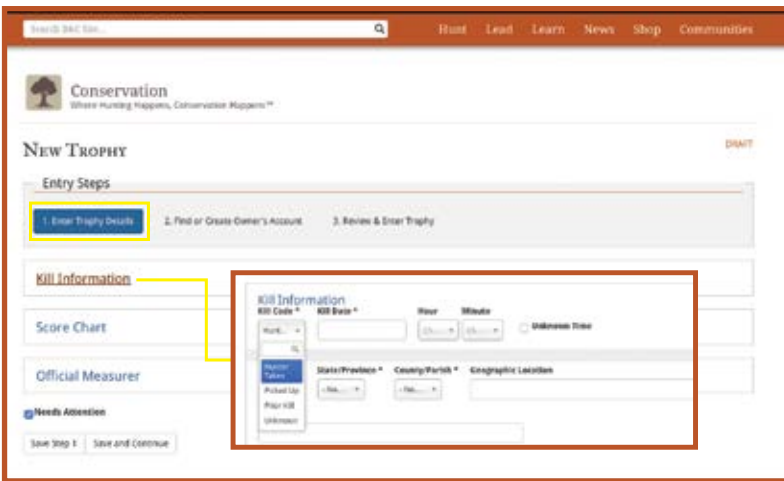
Search B&C Site...

Hunt Lead Learn News Shop Communities

Conservation
Where Hunting Happens, Conservation Happens™

New Trophy

DRAFT

Entry Steps

1. Enter Trophy Details
2. Find or Create Owner's Account
3. Review & Enter Trophy

Kill Information

Score Chart

Official Measurer

Needs Attention

Save Step 1
Save and Continue

Kill Information
Kill Code *
Kill Date *
Hour
Minute
Hunt...
Unknown Time
Hunter Taken
Picked Up
Prior Kill
Unknown
State/Province *
County/Parish *
Geographic Location
- Se...
- Se...